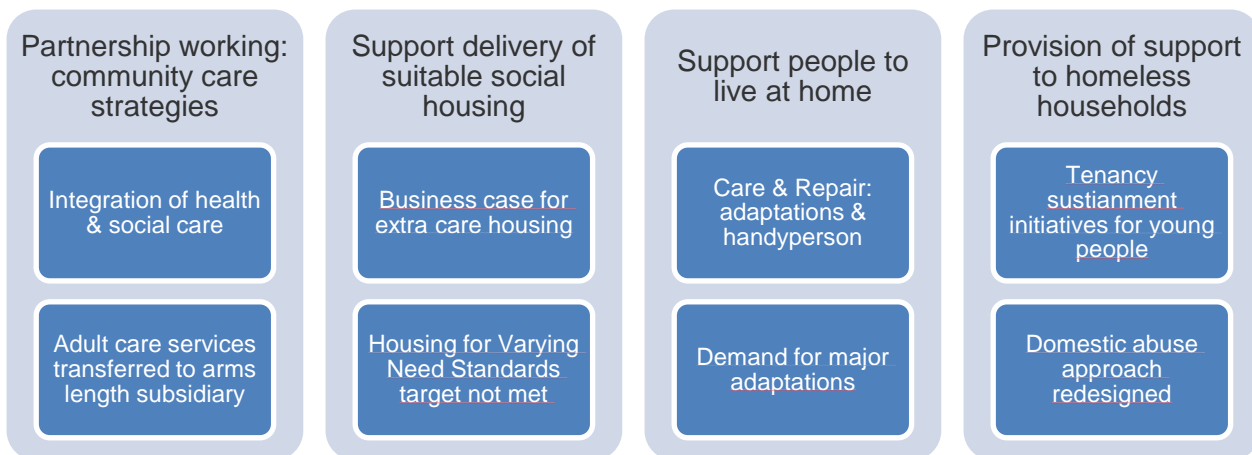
Partnership working: community care strategies

Integration of health & social care

Adult care services transferred to arms length subsidiary

Support delivery of suitable social housing

Business case for extra care housing

Housing for Varying Need Standards target not met

Support people to live at home

Care & Repair: adaptations & handyperson

Demand for major adaptations

Provision of support to homeless households

Tenancy sustianment initiatives for young people

Domestic abuse approach redesigned